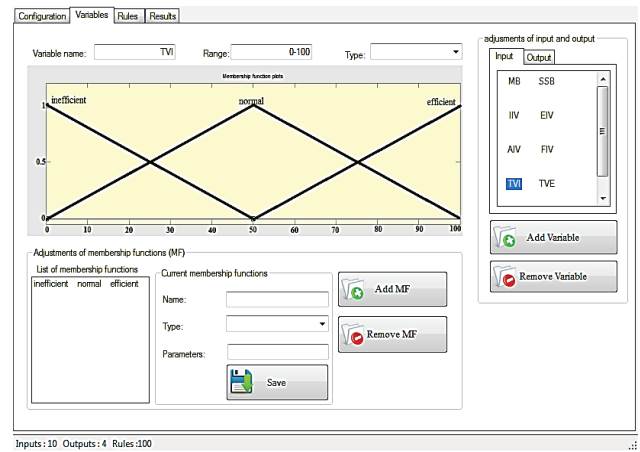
Configuration Variables Rules Results

Variable name: TVI Range: 0-100 Type:

Membership function plots

inefficient normal efficient

1

0.5

0

0 10 20 30 40 50 60 70 80 90 100

adjusments of input and output

Input Output

MB SSB

IIV EIV

AIV FIV

TVI TVE

Add Variable

Remove Variable

Adjustments of membership functions (MF)

List of membership functions

inefficient normal efficient

Current membership functions

Name:

Type:

Parameters:

Save

Add MF

Remove MF

Inputs : 10 Outputs : 4 Rules :100